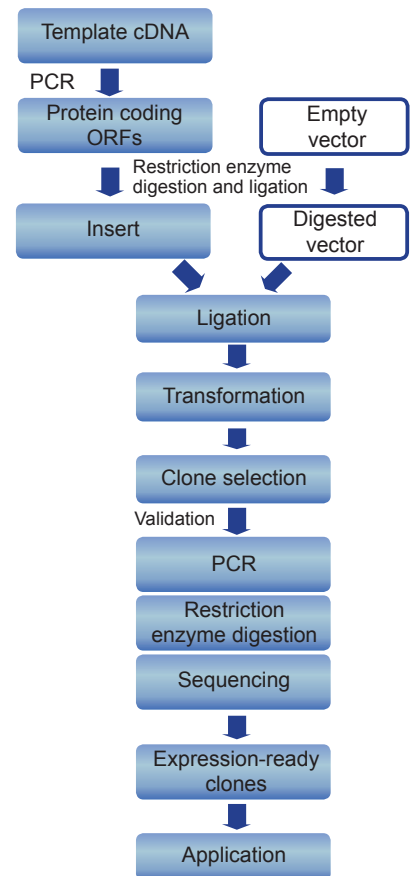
Template cDNA

PCR

Protein coding ORFs

Empty vector

Restriction enzyme digestion and ligation

Insert

Digested vector

Ligation

Transformation

Clone selection

Validation

PCR

Restriction enzyme digestion

Sequencing

Expression-ready clones

Application